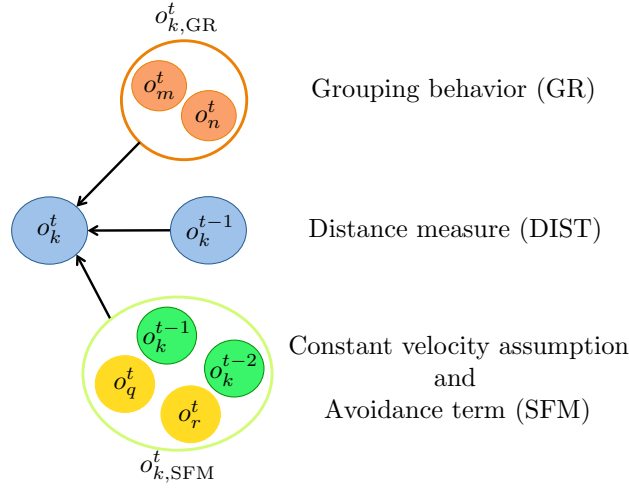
$o_{k,\mathrm{GR}}^t$

$o_m^t$

$o_n^t$

Grouping behavior (GR)

$o_k^t$

$o_k^{t-1}$

Distance measure (DIST)

$o_k^{t-1}$

$o_q^t$

$o_k^{t-2}$

$o_r^t$

Constant velocity assumption and Avoidance term (SFM)

$o_{k,\mathrm{SFM}}^t$